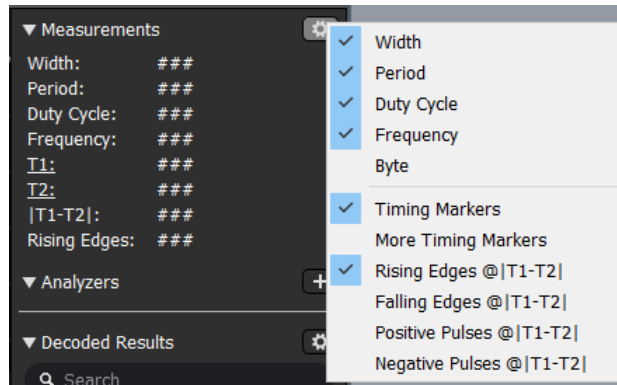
▼ Measurements

Width: ###
Period: ###
Duty Cycle: ###
Frequency: ###
T1: ###
T2: ###
|T1-T2|: ###
Rising Edges: ###

▼ Analyzers

▼ Decoded Results

Search

✓ Width
✓ Period
✓ Duty Cycle
✓ Frequency
Byte
✓ Timing Markers
More Timing Markers
✓ Rising Edges @|T1-T2|
Falling Edges @|T1-T2|
Positive Pulses @|T1-T2|
Negative Pulses @|T1-T2|